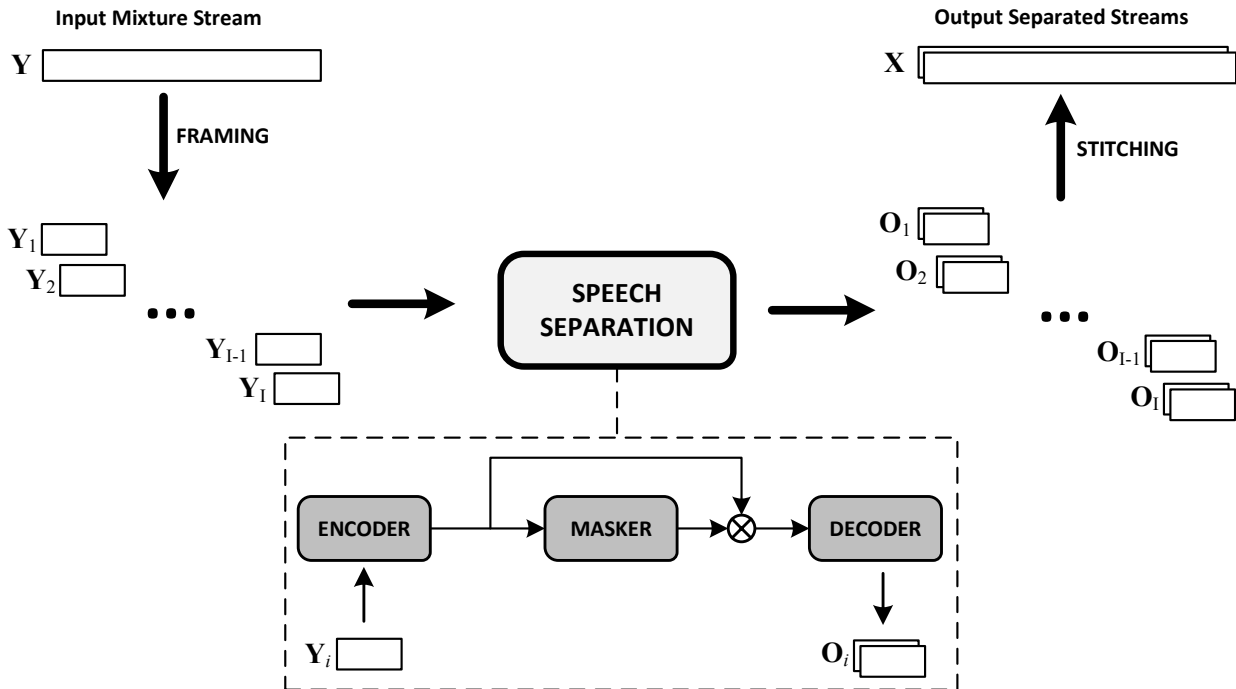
Input Mixture Stream

$\mathbf{Y}$

FRAMING

$\mathbf{Y}_1$

$\mathbf{Y}_2$

...

$\mathbf{Y}_{I-1}$

$\mathbf{Y}_I$

SPEECH SEPARATION

Output Separated Streams

$\mathbf{X}$

STITCHING

$\mathbf{O}_1$

$\mathbf{O}_2$

...

$\mathbf{O}_{I-1}$

$\mathbf{O}_I$

ENCODER

MASKER

$\otimes$

DECODER

$\mathbf{Y}_i$

$\mathbf{O}_i$